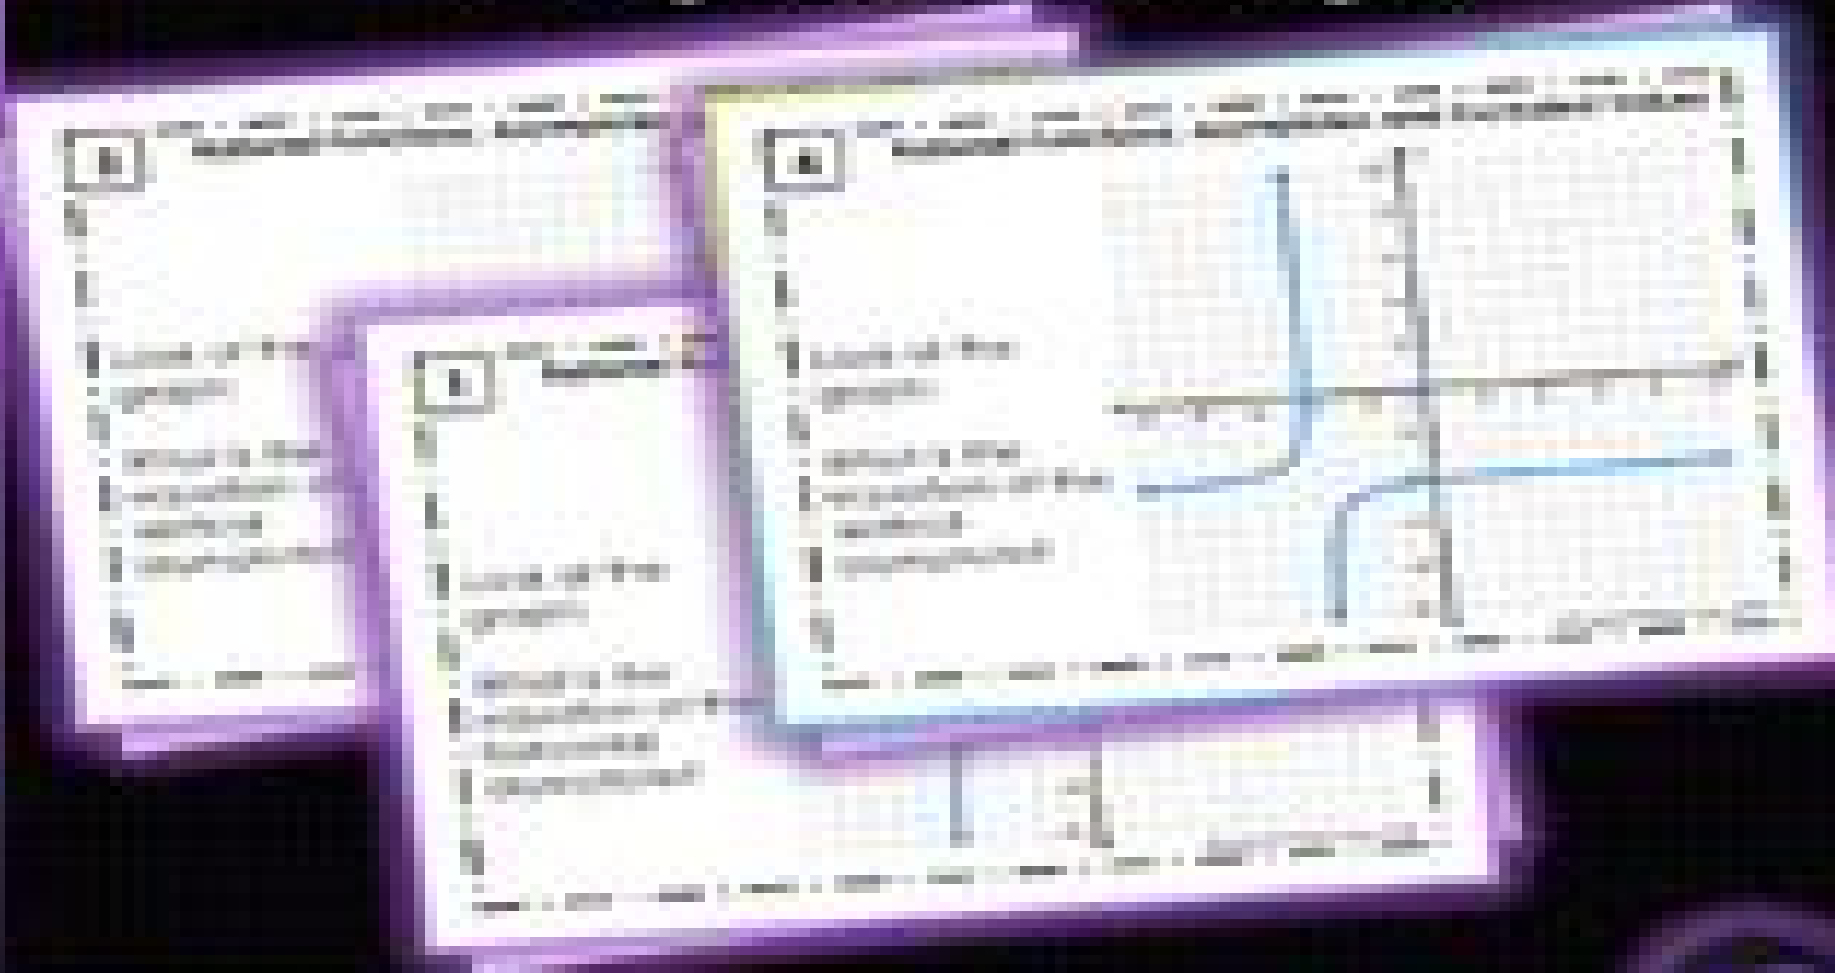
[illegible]

Look at the graph.

What is the equation of the vertical asymptote?

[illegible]

Look at the graph.

What is the equation of the horizontal asymptote?

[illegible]

Look at the graph.

What is the equation of the vertical asymptote?